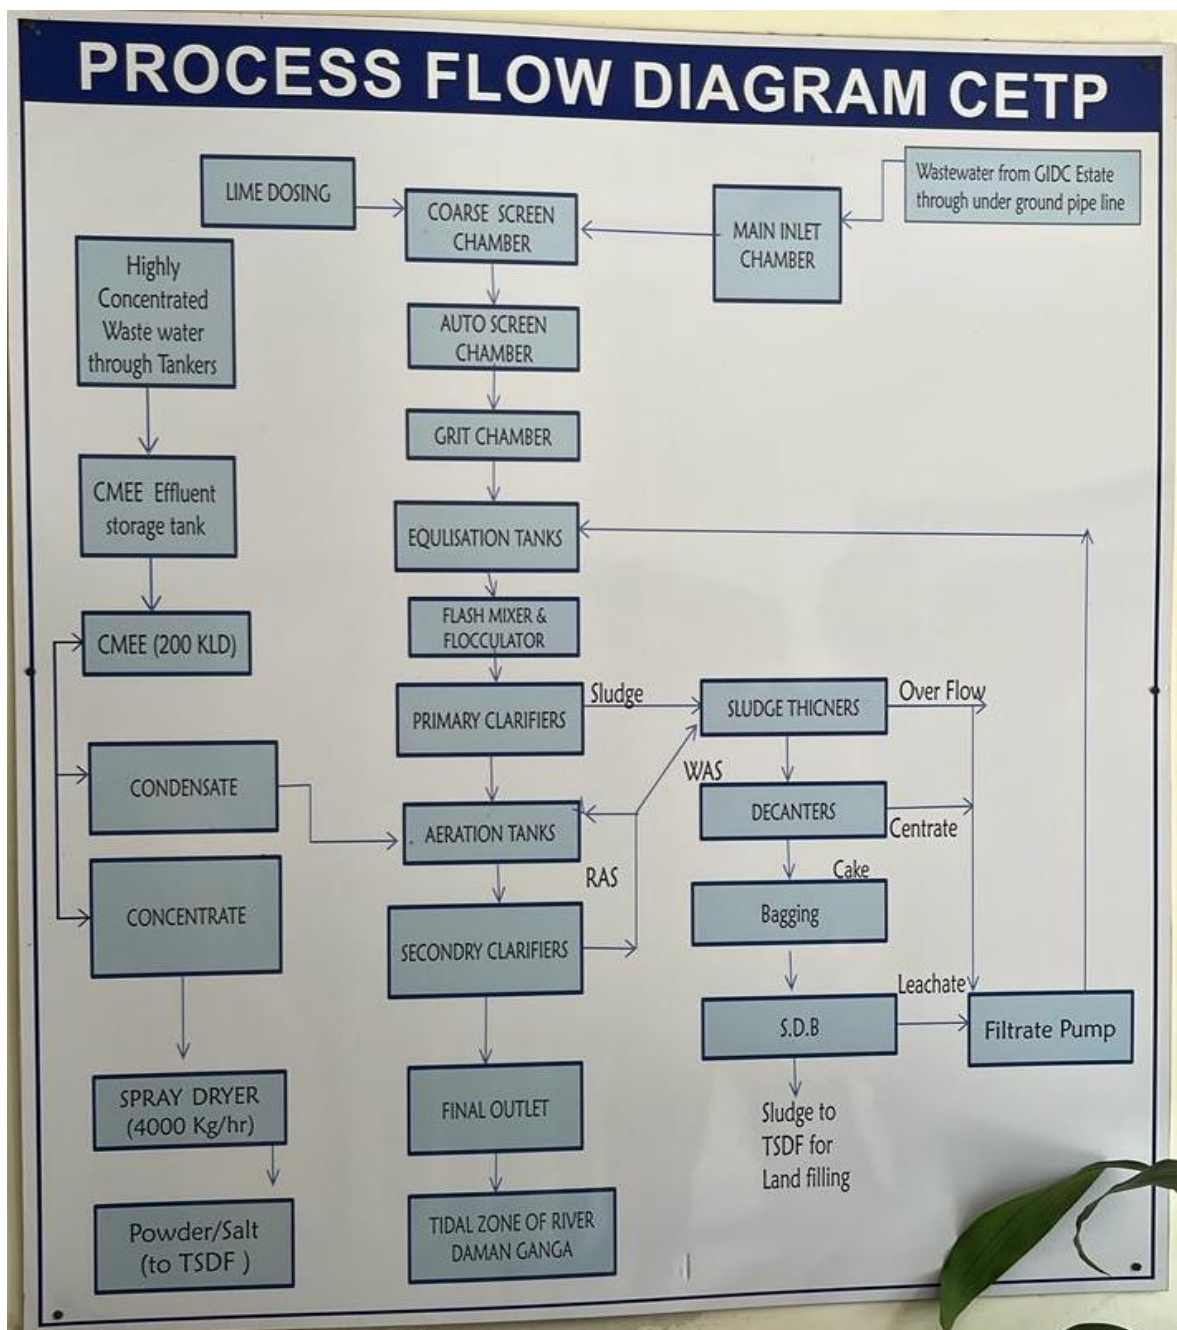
PROCESS FLOW DIAGRAM CETP

LIME DOSING

COARSE SCREEN CHAMBER

MAIN INLET CHAMBER

Wastewater from GIDC Estate through under ground pipe line

Highly Concentrated Waste water through Tankers

AUTO SCREEN CHAMBER

GRIT CHAMBER

CMEE Effluent storage tank

EQULISATION TANKS

FLASH MIXER & FLOCCULATOR

CMEE (200 KLD)

PRIMARY CLARIFIERS

Sludge

SLUDGE THICNERS

Over Flow

WAS

CONDENSATE

AERATION TANKS

DECANTERS

Centrate

Cake

RAS

CONCENTRATE

Bagging

SECONDRY CLARIFIERS

Leachate

S.D.B

Filtrate Pump

SPRAY DRYER (4000 Kg/hr)

FINAL OUTLET

Sludge to TSDF for Land filling

Powder/Salt (to TSDF )

TIDAL ZONE OF RIVER DAMAN GANGA